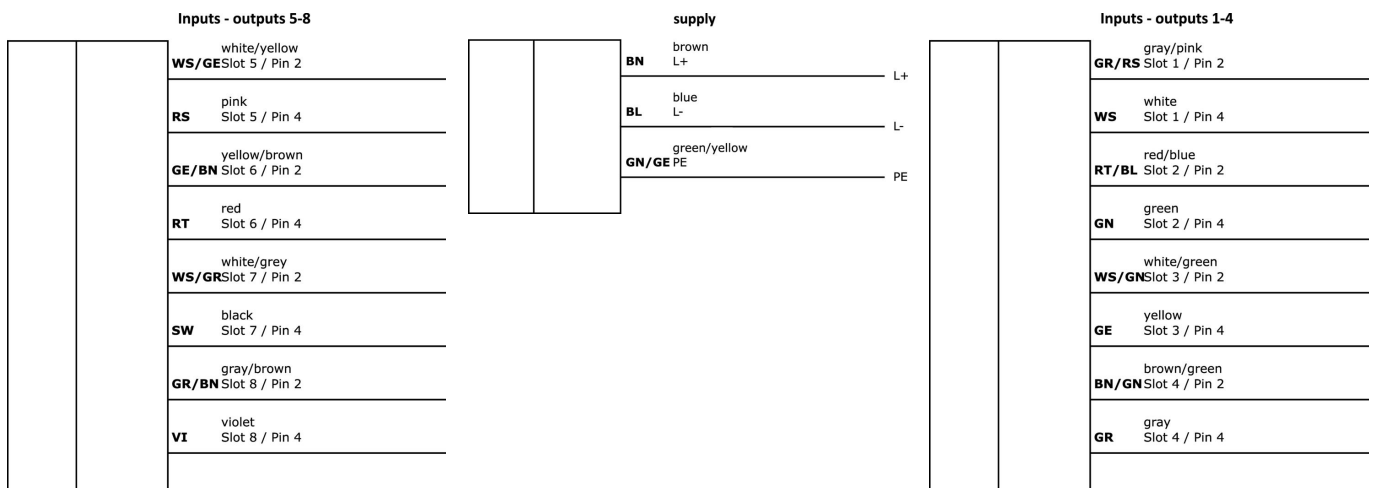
Inputs - outputs 5-8

WS/GE white/yellow
Slot 5 / Pin 2

RS pink
Slot 5 / Pin 4

GE/BN yellow/brown
Slot 6 / Pin 2

RT red
Slot 6 / Pin 4

WS/GR white/grey
Slot 7 / Pin 2

SW black
Slot 7 / Pin 4

GR/BN gray/brown
Slot 8 / Pin 2

VI violet
Slot 8 / Pin 4

supply

BN brown
L+
L+

BL blue
L-
L-

GN/GE green/yellow
PE
PE

Inputs - outputs 1-4

GR/RS gray/pink
Slot 1 / Pin 2

WS white
Slot 1 / Pin 4

RT/BL red/blue
Slot 2 / Pin 2

GN green
Slot 2 / Pin 4

WS/GN white/green
Slot 3 / Pin 2

GE yellow
Slot 3 / Pin 4

BN/GN brown/green
Slot 4 / Pin 2

GR gray
Slot 4 / Pin 4